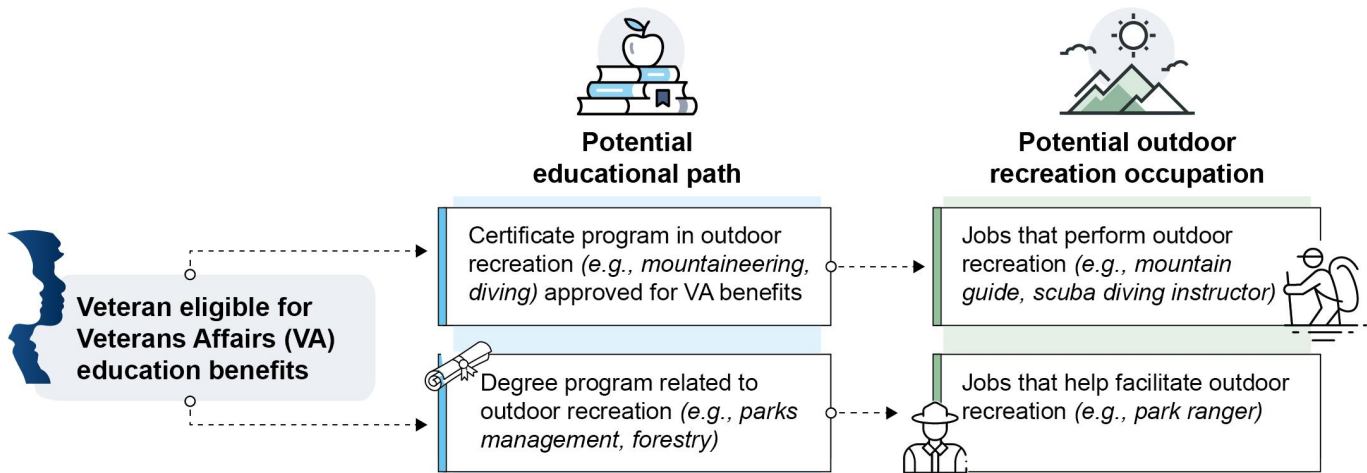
Potential educational path

Potential outdoor recreation occupation

Veteran eligible for Veterans Affairs (VA) education benefits

Certificate program in outdoor recreation *(e.g., mountaineering, diving)* approved for VA benefits

Jobs that perform outdoor recreation *(e.g., mountain guide, scuba diving instructor)*

Degree program related to outdoor recreation *(e.g., parks management, forestry)*

Jobs that help facilitate outdoor recreation *(e.g., park ranger)*